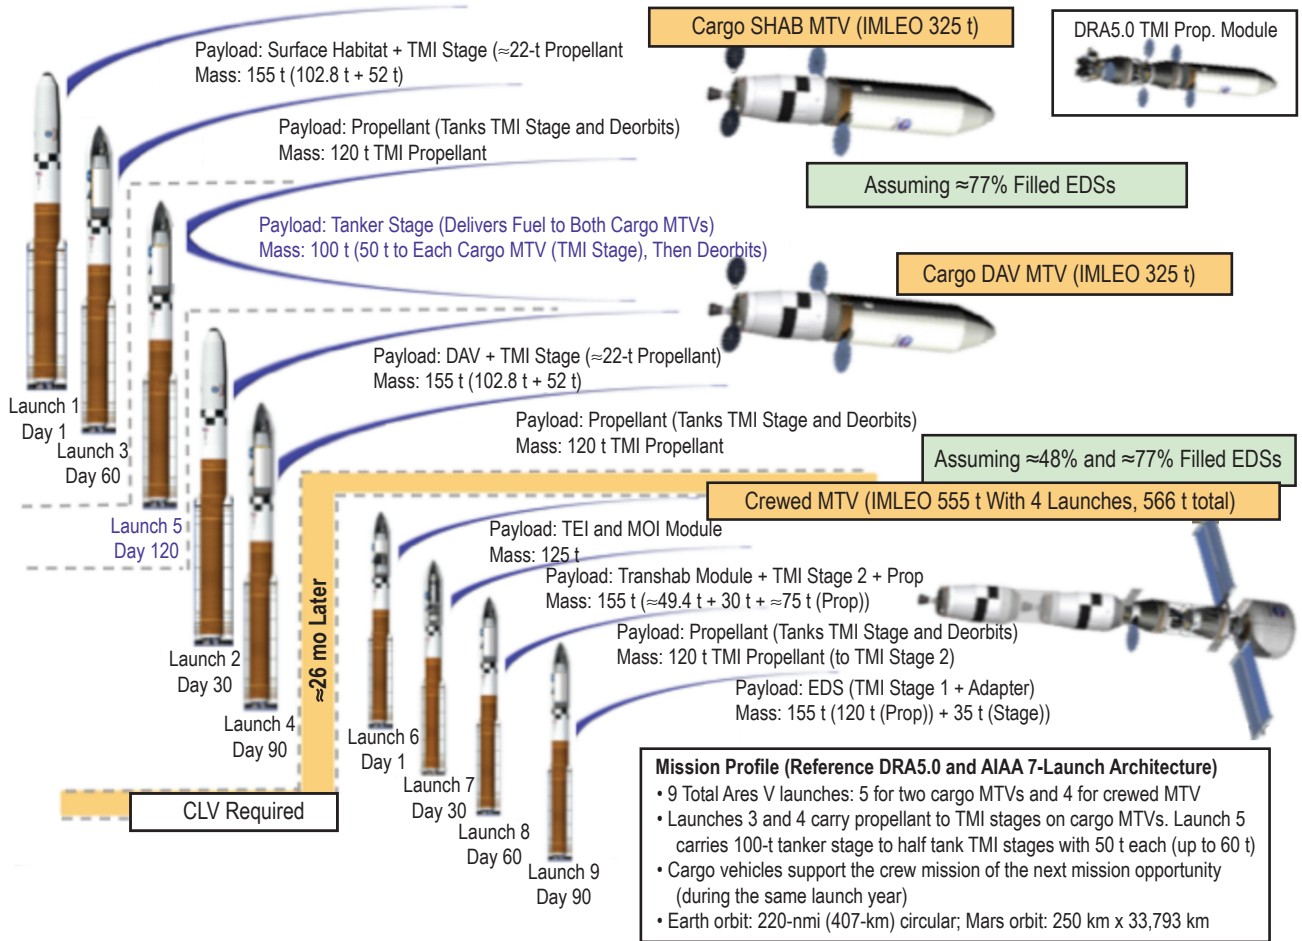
Cargo SHAB MTV (IMLEO 325 t)

DRA5.0 TMI Prop. Module

Payload: Surface Habitat + TMI Stage (≈22-t Propellant
Mass: 155 t (102.8 t + 52 t)

Payload: Propellant (Tanks TMI Stage and Deorbits)
Mass: 120 t TMI Propellant

Assuming ≈77% Filled EDSs

Payload: Tanker Stage (Delivers Fuel to Both Cargo MTVs)
Mass: 100 t (50 t to Each Cargo MTV (TMI Stage), Then Deorbits)

Cargo DAV MTV (IMLEO 325 t)

Payload: DAV + TMI Stage (≈22-t Propellant)
Mass: 155 t (102.8 t + 52 t)

Payload: Propellant (Tanks TMI Stage and Deorbits)
Mass: 120 t TMI Propellant

Assuming ≈48% and ≈77% Filled EDSs

Crewed MTV (IMLEO 555 t With 4 Launches, 566 t total)

Launch 1
Day 1

Launch 3
Day 60

Launch 5
Day 120

Launch 2
Day 30

Launch 4
Day 90

≈26 mo Later

Payload: TEI and MOI Module
Mass: 125 t

Payload: Transhab Module + TMI Stage 2 + Prop
Mass: 155 t (≈49.4 t + 30 t + ≈75 t (Prop))

Payload: Propellant (Tanks TMI Stage and Deorbits)
Mass: 120 t TMI Propellant (to TMI Stage 2)

Payload: EDS (TMI Stage 1 + Adapter)
Mass: 155 t (120 t (Prop)) + 35 t (Stage))

Launch 6
Day 1

Launch 7
Day 30

Launch 8
Day 60

Launch 9
Day 90

CLV Required

Mission Profile (Reference DRA5.0 and AIAA 7-Launch Architecture)
• 9 Total Ares V launches: 5 for two cargo MTVs and 4 for crewed MTV
• Launches 3 and 4 carry propellant to TMI stages on cargo MTVs. Launch 5 carries 100-t tanker stage to half tank TMI stages with 50 t each (up to 60 t)
• Cargo vehicles support the crew mission of the next mission opportunity (during the same launch year)
• Earth orbit: 220-nmi (407-km) circular; Mars orbit: 250 km x 33,793 km